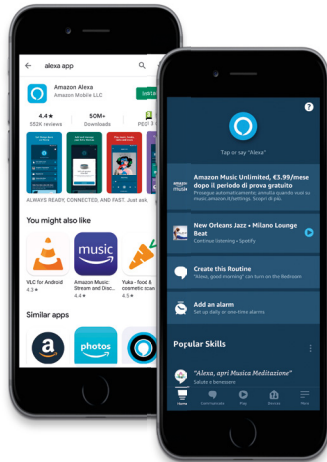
alexa app

Amazon Alexa
Amazon Mobile LLC
Installa

4.4★
352K reviews

50M+
Downloads

PEGI 3

ALWAYS READY, CONNECTED, AND FAST. Just ask.

You might also like

VLC for Android
4.3★

music
Amazon Music: Stream and Disc...
4.4★

Yuka - food & cosmetic scan
4.7★

Similar apps

photos

?

Tap or say "Alexa"

Amazon Music Unlimited, €3.99/mese dopo il periodo di prova gratuito
Prosegui automaticamente, annulla quando vuoi su music.amazon.it/settings. Scopri di più.

New Orleans Jazz • Milano Lounge Beat
Continue listening • Spotify

Create this Routine
"Alexa, good morning" can turn on the Bedroom

Add an alarm
Set up daily or one-time alarms

Popular Skills

"Alexa, apri Musica Meditazione"
Salute e benessere

Home
Communicate
Play
Devices
More